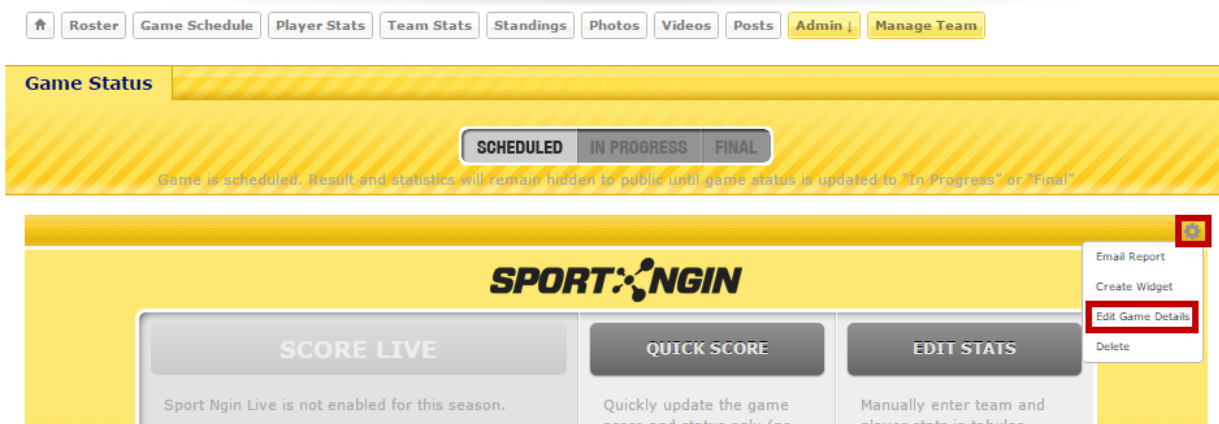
Roster Game Schedule Player Stats Team Stats Standings Photos Videos Posts Admin ↓ Manage Team

Game Status

SCHEDULED IN PROGRESS FINAL

Game is scheduled. Result and statistics will remain hidden to public until game status is updated to "In Progress" or "Final"

Email Report
Create Widget
Edit Game Details
Delete

SPORT NGIN

SCORE LIVE

Sport Ngin Live is not enabled for this season.

QUICK SCORE

Quickly update the game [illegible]

EDIT STATS

Manually enter team and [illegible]